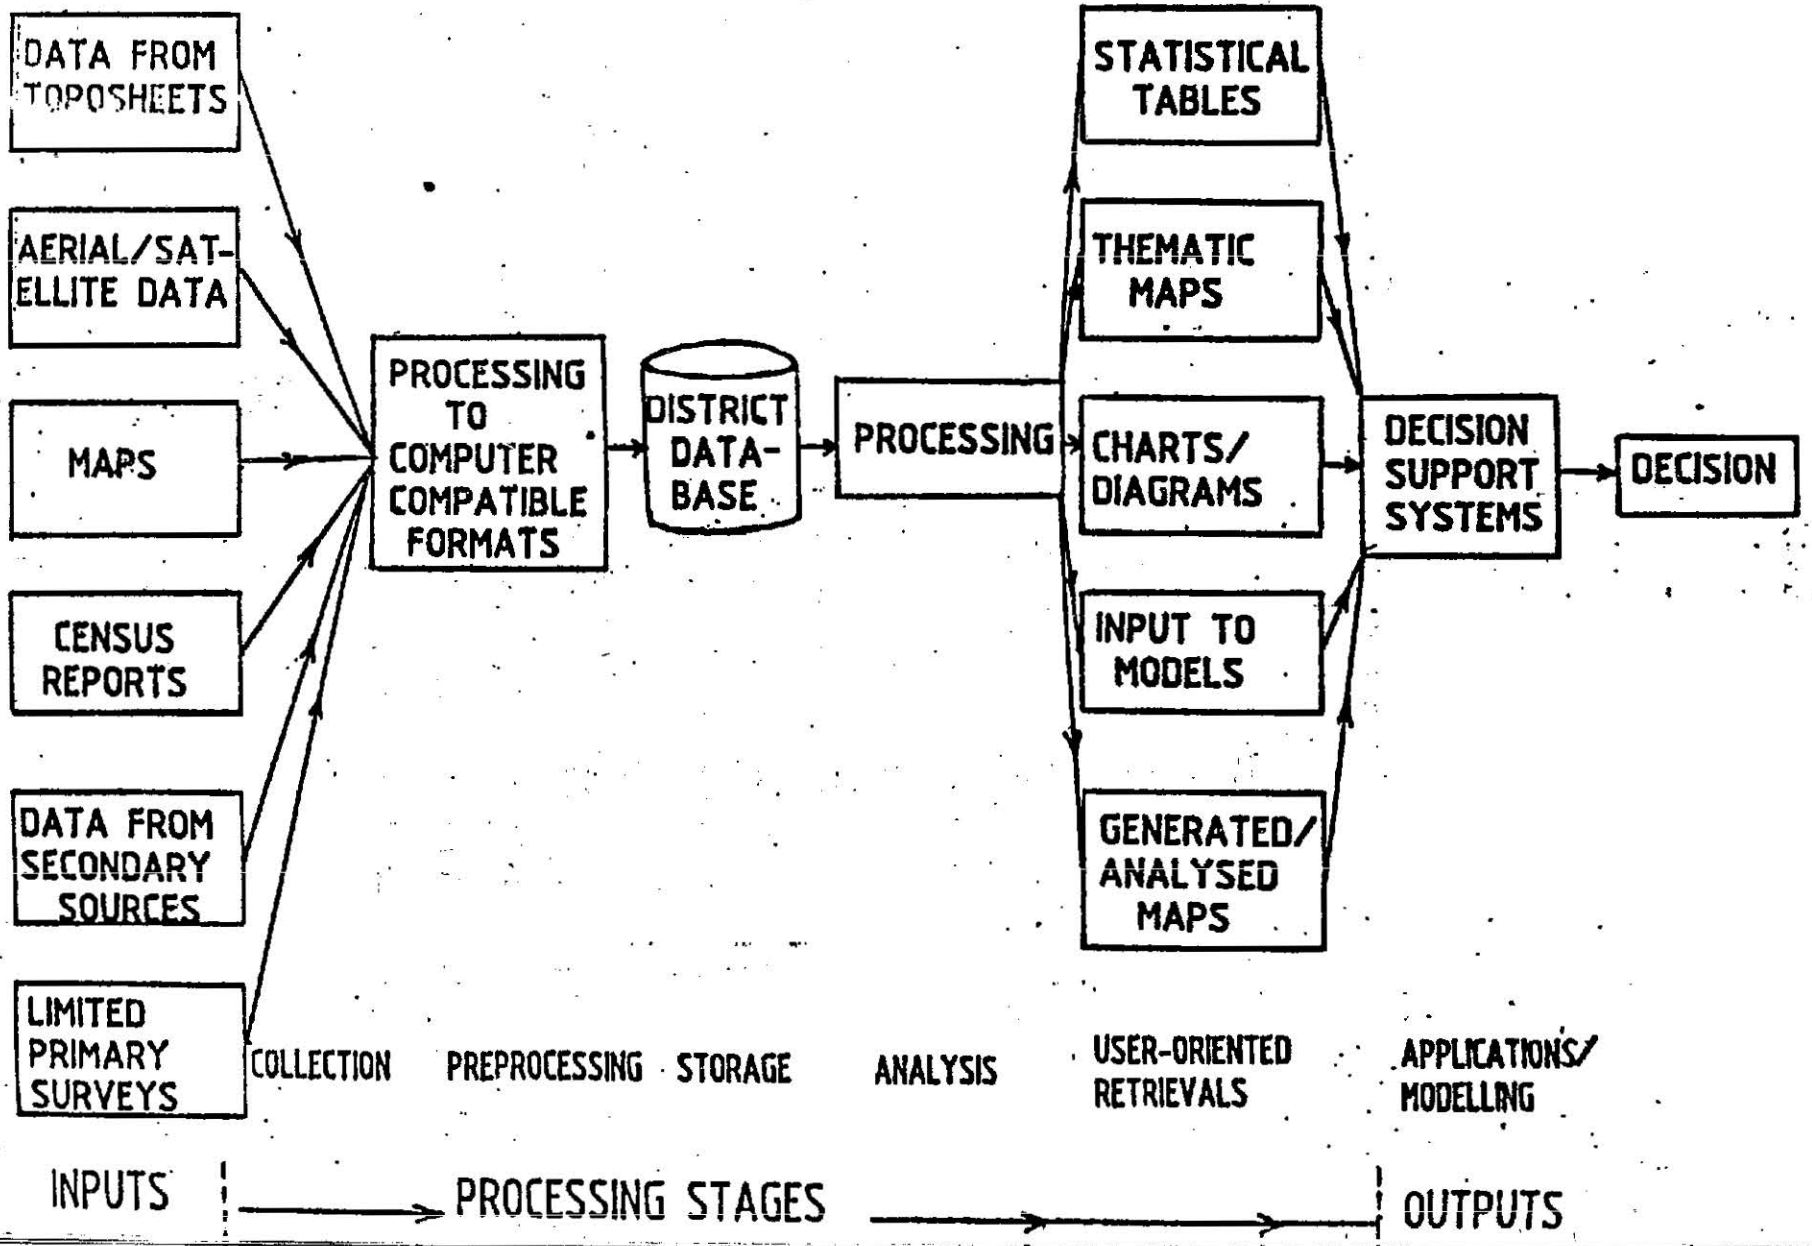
DATA FROM TOPOSHEETS

AERIAL/SATELLITE DATA

MAPS

CENSUS REPORTS

DATA FROM SECONDARY SOURCES

LIMITED PRIMARY SURVEYS

PROCESSING TO COMPUTER COMPATIBLE FORMATS

DISTRICT DATABASE

PROCESSING

STATISTICAL TABLES

THEMATIC MAPS

CHARTS/ DIAGRAMS

INPUT TO MODELS

GENERATED/ ANALYSED MAPS

DECISION SUPPORT SYSTEMS

DECISION

COLLECTION PREPROCESSING STORAGE ANALYSIS USER-ORIENTED RETRIEVALS APPLICATIONS/ MODELLING

INPUTS PROCESSING STAGES OUTPUTS